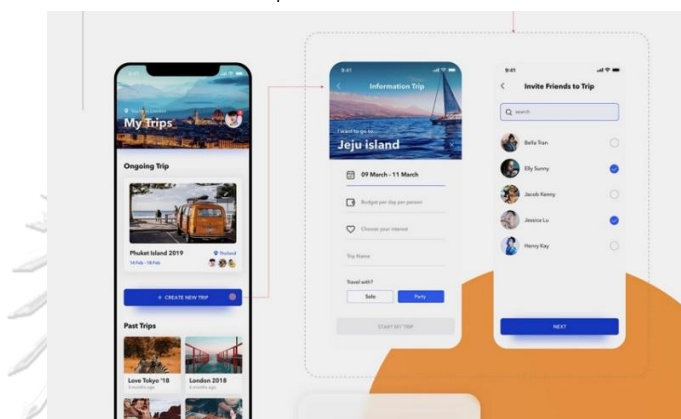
My Trips

Ongoing Trip

Phuket Island 2019
14 Feb - 18 Feb
Thailand

+ CREATE NEW TRIP

Past Trips

Love Tokyo '18

London 2018

9:41

Information Trip

I want to go to...
Jeju island

09 March - 11 March

Budget per day per person

Choose your interest

Trip Name

Travel with?

Solo

Party

START MY TRIP

9:41

Invite Friends to Trip

Search

Bella Tran

Elly Sunny

Jacob Kenny

Jessica Lu

Henry Kay

NEXT